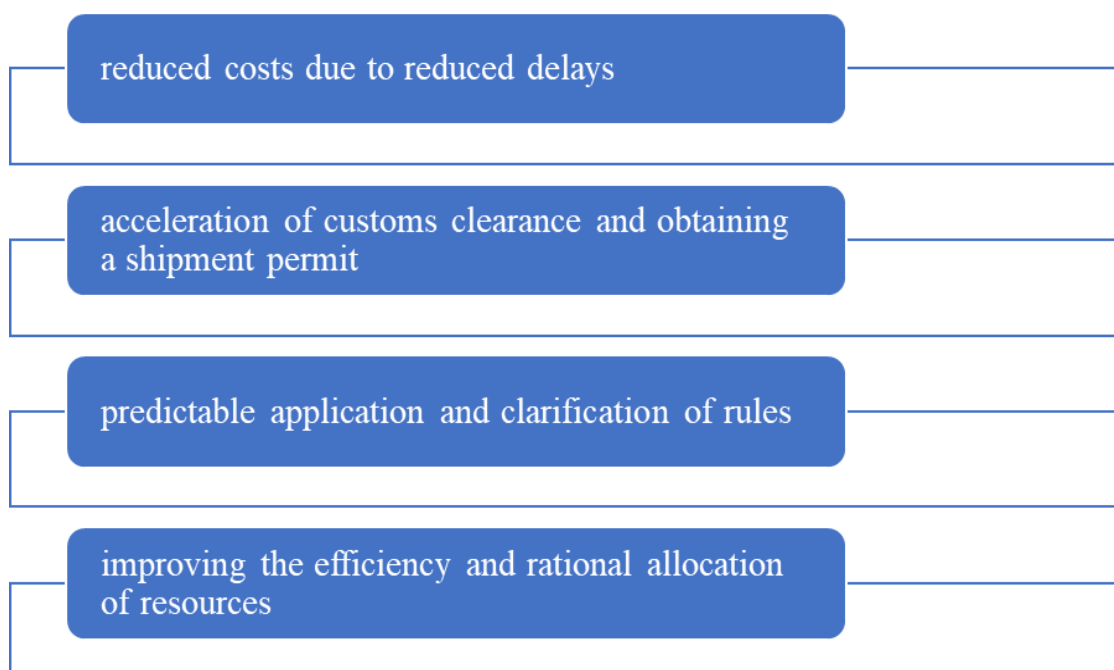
reduced costs due to reduced delays

acceleration of customs clearance and obtaining a shipment permit

predictable application and clarification of rules

improving the efficiency and rational allocation of resources